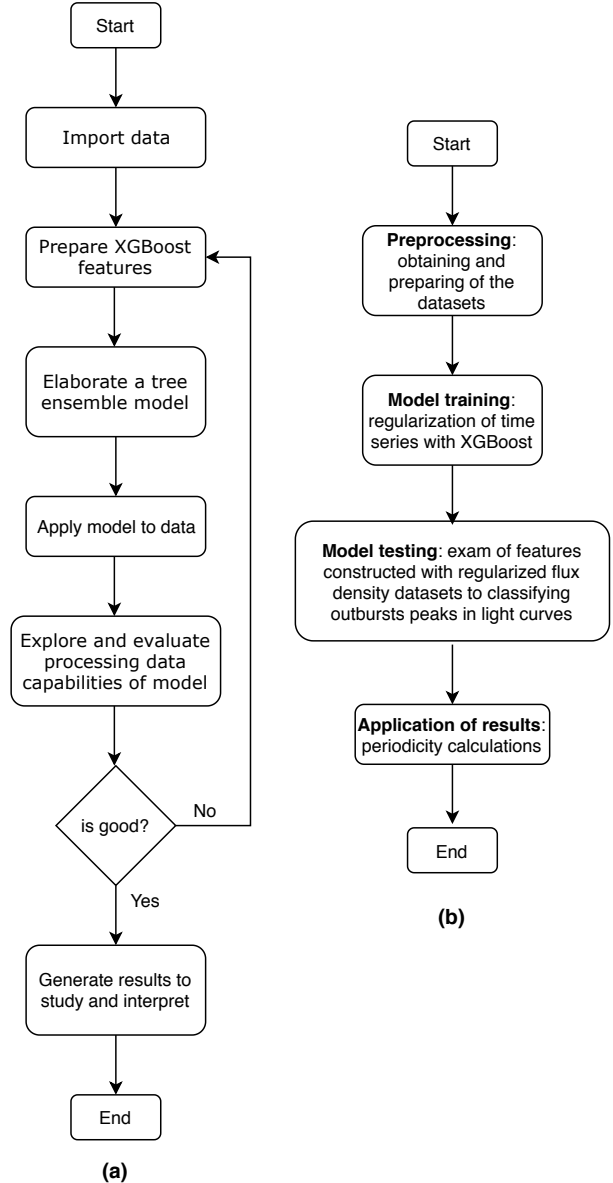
Start

Import data

Prepare XGBoost features

Elaborate a tree ensemble model

Apply model to data

Explore and evaluate processing data capabilities of model

is good?

No

Yes

Generate results to study and interpret

End

(a)

Start

**Preprocessing**: obtaining and preparing of the datasets

**Model training**: regularization of time series with XGBoost

**Model testing**: exam of features constructed with regularized flux density datasets to classifying outbursts peaks in light curves

**Application of results**: periodicity calculations

End

(b)